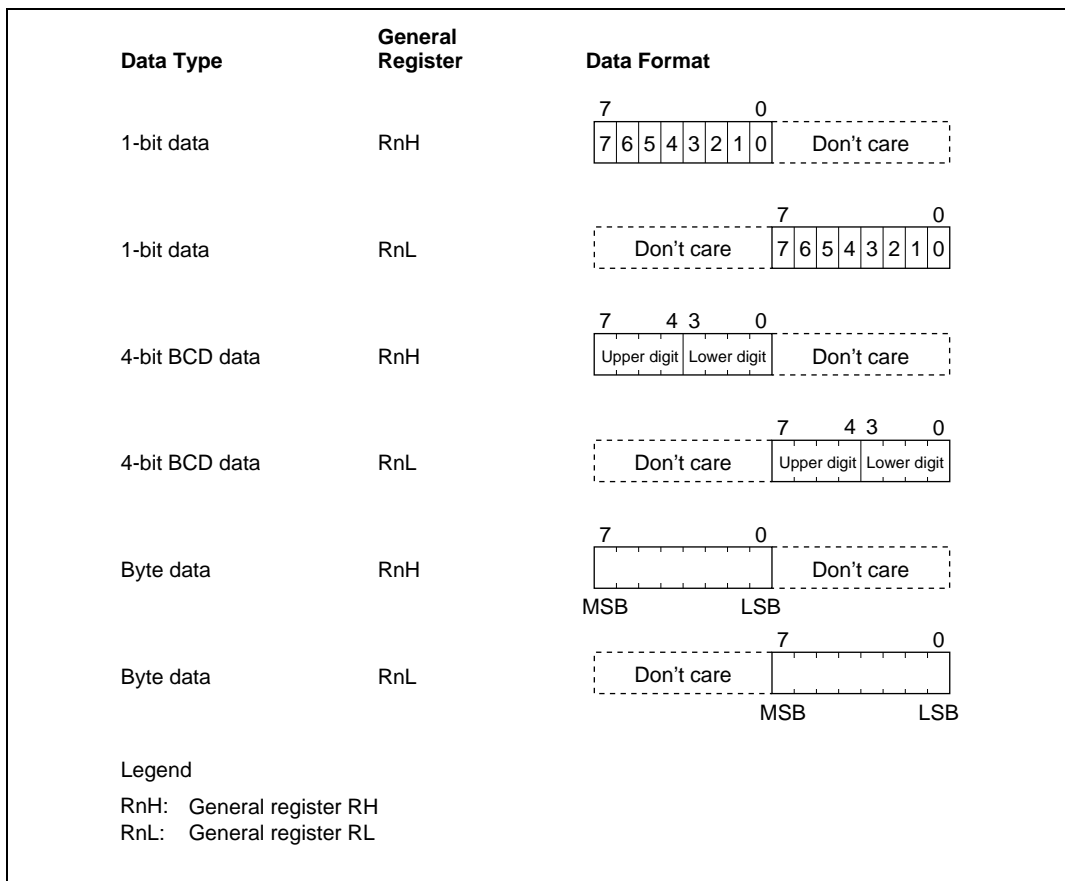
| Data Type | General Register | Data Format |
|---|---|---|
| 1-bit data | RnH | 7 0 7 6 5 4 3 2 1 0 Don't care |
| 1-bit data | RnL | 7 0 Don't care 7 6 5 4 3 2 1 0 |
| 4-bit BCD data | RnH | 7 4 3 0 Upper digit Lower digit Don't care |
| 4-bit BCD data | RnL | 7 4 3 0 Don't care Upper digit Lower digit |
| Byte data | RnH | 7 0 Don't care MSB LSB |
| Byte data | RnL | 7 0 Don't care MSB LSB |

Legend

RnH: General register RH
RnL: General register RL